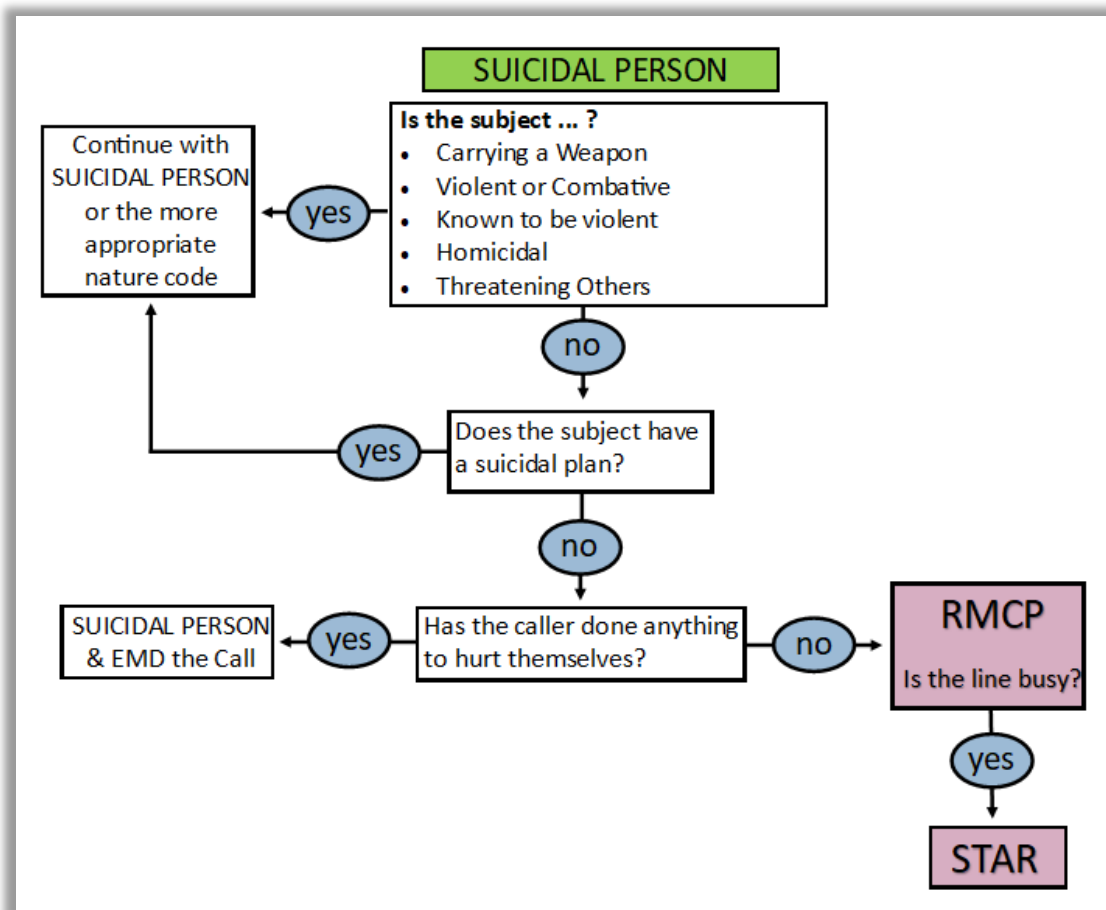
SUICIDAL PERSON

Is the subject ... ?
- Carrying a Weapon
- Violent or Combative
- Known to be violent
- Homicidal
- Threatening Others

yes

Continue with SUICIDAL PERSON or the more appropriate nature code

no

Does the subject have a suicidal plan?

yes

no

Has the caller done anything to hurt themselves?

yes

SUICIDAL PERSON & EMD the Call

no

RMCP

Is the line busy?

yes

STAR